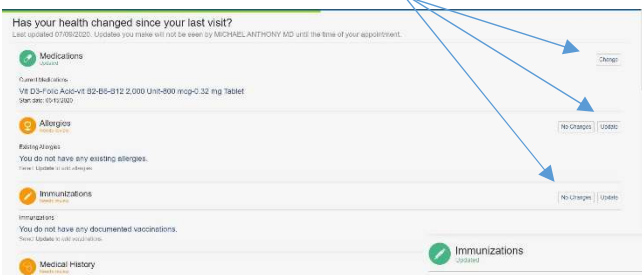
Has your health changed since your last visit?
Last updated 07/09/2020. Updates you make will not be seen by MICHAEL ANTHONY MD until the time of your appointment.

Medications
Updated

Change

Current Medications
Vit D3-Folic Acid-vit B2-B6-B12 2,000 Unit-800 mcg-0.32 mg Tablet
Start date: 05/15/2020

Allergies
Needs review

No Changes Update

Existing Allergies
You do not have any existing allergies.
Select Update to add allergies.

Immunizations
Needs review

No Changes Update

Immunizations
You do not have any documented vaccinations.
Select Update to add vaccinations.

Medical History
Needs review

Immunizations
Updated